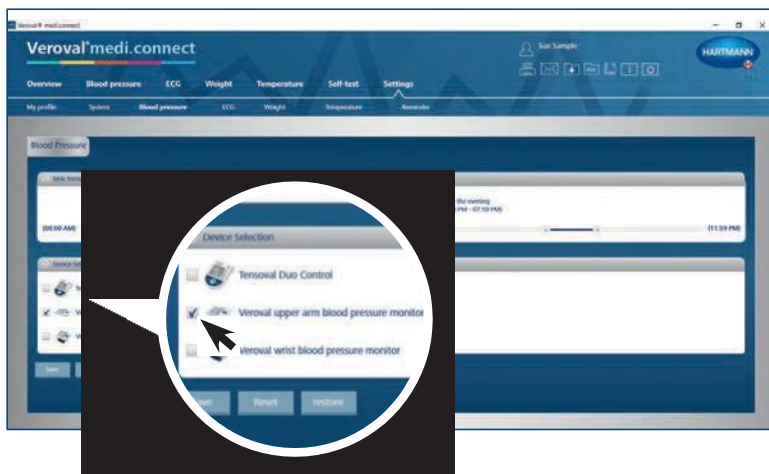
Veroval® medi.connect

Veroval® medi.connect

Sue Sample

HARTMANN

Overview Blood pressure ECG Weight Temperature Self-test Settings

My profile System Blood pressure ECG Weight Temperature Reminder

Blood Pressure

the evening
PM - 07:59 PM)

(00:00 AM)

(11:59 PM)

Device Selection

Tensoval Duo Control

Veroval upper arm blood pressure monitor

Veroval wrist blood pressure monitor

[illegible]ve Reset restore

Save